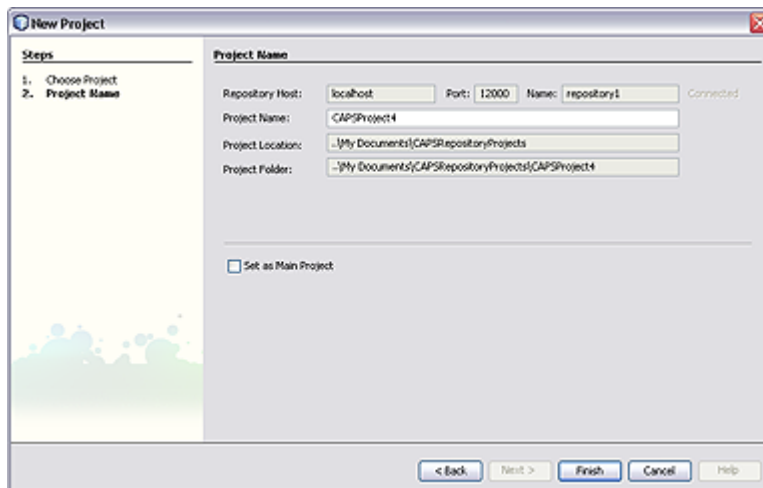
New Project

Steps

1. Choose Project
2. Project Name

Project Name

Repository Host: localhost Port: 12000 Name: repository1 Connected

Project Name: CAPSProject4

Project Location: ..\My Documents\CAPSRepositoryProjects

Project Folder: ..\My Documents\CAPSRepositoryProjects\CAPSProject4

Set as Main Project

< Back Next > Finish Cancel Help